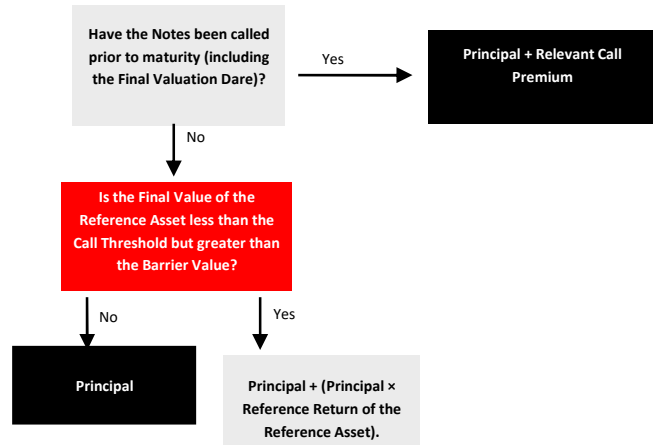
Have the Notes been called prior to maturity (including the Final Valuation Dare)?

Yes

Principal + Relevant Call Premium

No

Is the Final Value of the Reference Asset less than the Call Threshold but greater than the Barrier Value?

No

Yes

Principal

Principal + (Principal × Reference Return of the Reference Asset).